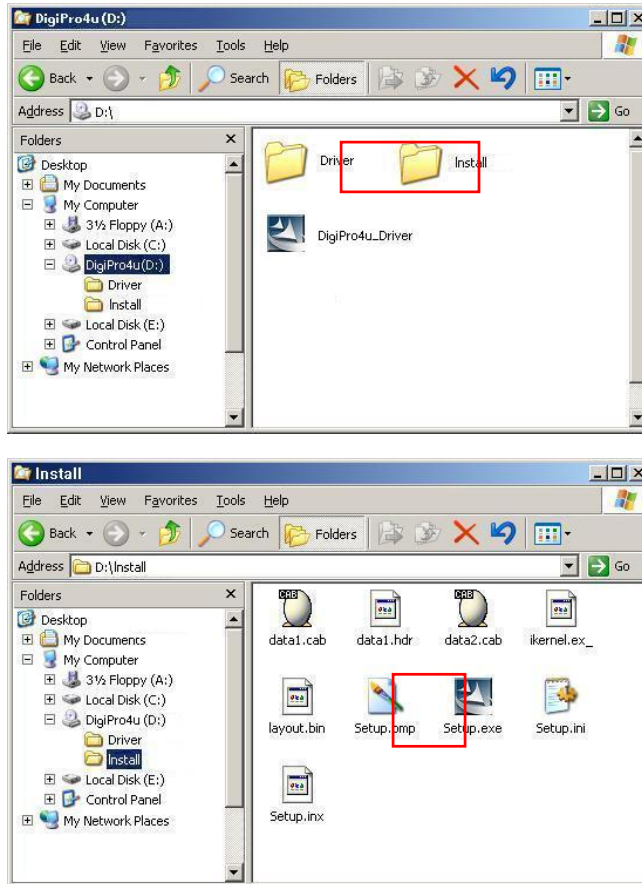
DigiPro4u (D:)

File Edit View Favorites Tools Help

Back Search Folders

Address D:\ Go

Folders ×

Desktop
My Documents
My Computer
3½ Floppy (A:)
Local Disk (C:)
DigiPro4u(D:)
Driver
Install
Local Disk (E:)
Control Panel
My Network Places

Driver Install

DigiPro4u_Driver

Install

File Edit View Favorites Tools Help

Back Search Folders

Address D:\Install Go

Folders ×

Desktop
My Documents
My Computer
3½ Floppy (A:)
Local Disk (C:)
DigiPro4u (D:)
Driver
Install
Local Disk (E:)
Control Panel
My Network Places

CAB data1.cab data1.hdr CAB data2.cab ikernel.ex_

layout.bin Setup.bmp Setup.exe Setup.ini

Setup.inx